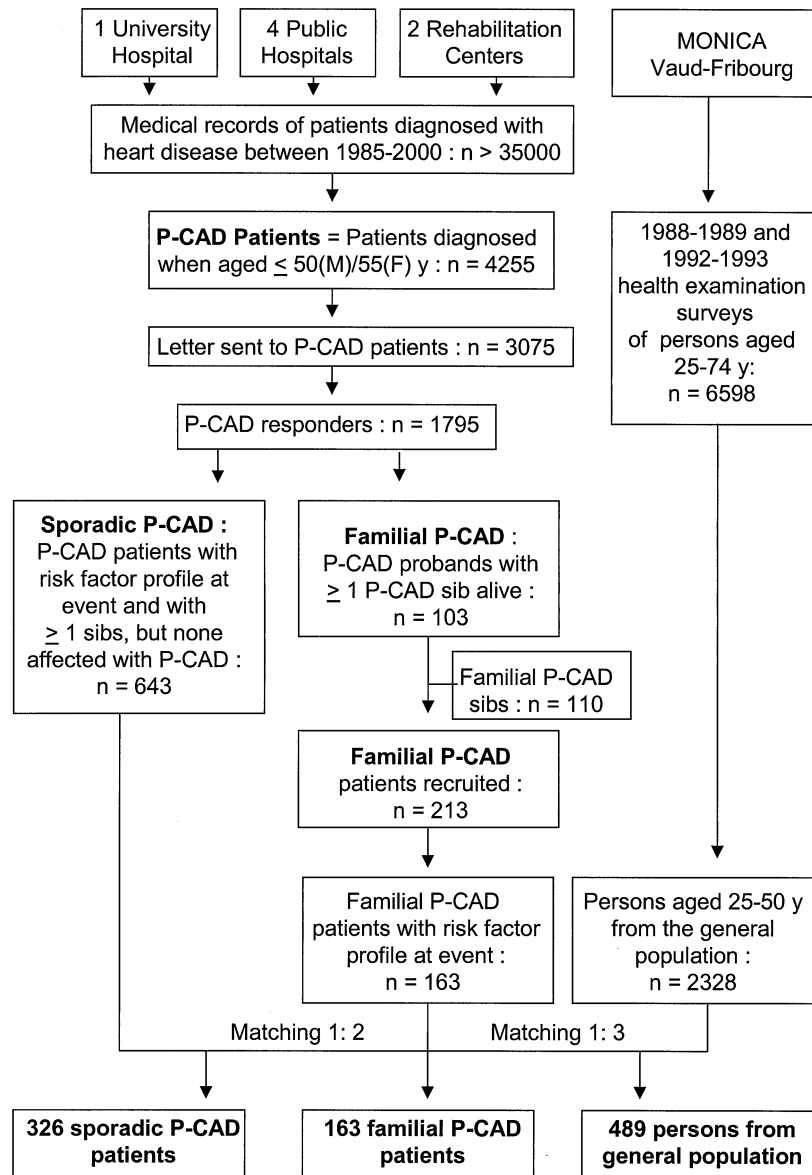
1 University Hospital

4 Public Hospitals

2 Rehabilitation Centers

MONICA Vaud-Fribourg

Medical records of patients diagnosed with heart disease between 1985-2000 : n > 35000

**P-CAD Patients** = Patients diagnosed when aged $\leq$ 50(M)/55(F) y : n = 4255

1988-1989 and 1992-1993 health examination surveys of persons aged 25-74 y: n = 6598

Letter sent to P-CAD patients : n = 3075

P-CAD responders : n = 1795

**Sporadic P-CAD :** P-CAD patients with risk factor profile at event and with $\geq$ 1 sibs, but none affected with P-CAD : n = 643

**Familial P-CAD** : P-CAD probands with $\geq$ 1 P-CAD sib alive : n = 103

Familial P-CAD sibs : n = 110

**Familial P-CAD** patients recruited : n = 213

Familial P-CAD patients with risk factor profile at event : n = 163

Persons aged 25-50 y from the general population : n = 2328

Matching 1: 2

Matching 1: 3

**326 sporadic P-CAD patients**

**163 familial P-CAD patients**

**489 persons from general population**